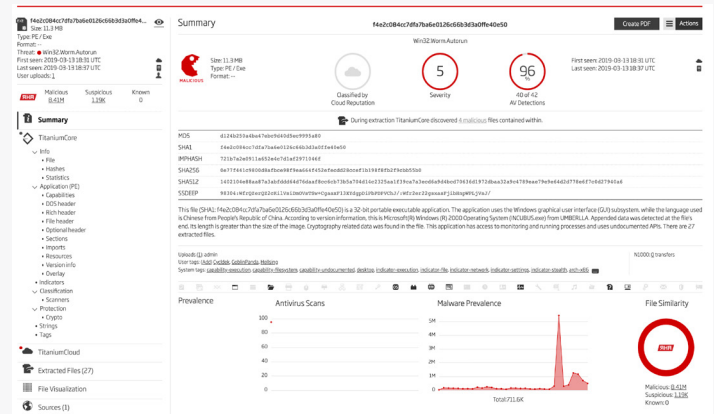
f4e2c084cc7dfa7ba6e0126c66b3d3a0ffe4...
Size: 11.3 MB
Type: PE / Exe
Format: --
Threat: Win32.Worm.Autorun
First seen: 2019-03-13 18:31 UTC
Last seen: 2019-03-13 18:37 UTC
User uploads: 1

Malicious 8.41M
Suspicious 1.19K
Known 0

Summary
TitaniumCore
Info
File
Hashes
Statistics
Application (PE)
Capabilities
DOS header
Rich header
File header
Optional header
Sections
Imports
Resources
Version info
Overlay
Indicators
Classification
Scanners
Protection
Crypto
Strings
Tags
TitaniumCloud
Extracted Files (27)
File Visualization
Sources (1)

Summary
f4e2c084cc7dfa7ba6e0126c66b3d3a0ffe40e50
Create PDF
Actions
Win32.Worm.Autorun
MALICIOUS
Size: 11.3 MB
Type: PE / Exe
Format: --
Classified by Cloud Reputation
5
Severity
96
40 of 42
AV Detections
First seen: 2019-03-13 18:31 UTC
Last seen: 2019-03-13 18:37 UTC
During extraction TitaniumCore discovered 4 malicious files contained within.

| MD5 | d124b255a4ba67ebe9d40d5ec9995a80 |
|---|---|
| SHA1 | f4e2c084cc7dfa7ba6e0126c66b3d3a0ffe40e50 |
| IMPHASH | 721b7a2e0911a652e4e7d1af2971046f |
| SHA256 | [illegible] |
| SHA512 | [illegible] |
| SSDEEP | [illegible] |

This file (SHA1: f4e2c084cc7dfa7ba6e0126c66b3d3a0ffe40e50) is a 32-bit portable executable application. The application uses the Windows graphical user interface (GUI) subsystem, while the language used is Chinese from People's Republic of China. According to version information, this is Microsoft(R) Windows (R) 2000 Operating System (NCUBUS.exe) from UMBRELLA. Appended data was detected at the file's end. Its length is greater than the size of the image. Cryptography related data was found in the file. This application has access to monitoring and running processes and uses undocumented APIs. There are 27 extracted files.

Uploads (1): admin
User tags: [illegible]
System tags: capability-execution, capability-filesystem, capability-undocumented, desktop, indicator-execution, indicator-file, indicator-network, indicator-settings, indicator-stealth, arch-x86
N,000.0 transfers

Prevalence
Antivirus Scans
100
0
Malware Prevalence
5M
4M
3M
2M
1M
0
Total: 711.6K
File Similarity
Malicious: 8.41M
Suspicious: 1.19K
Known: 0